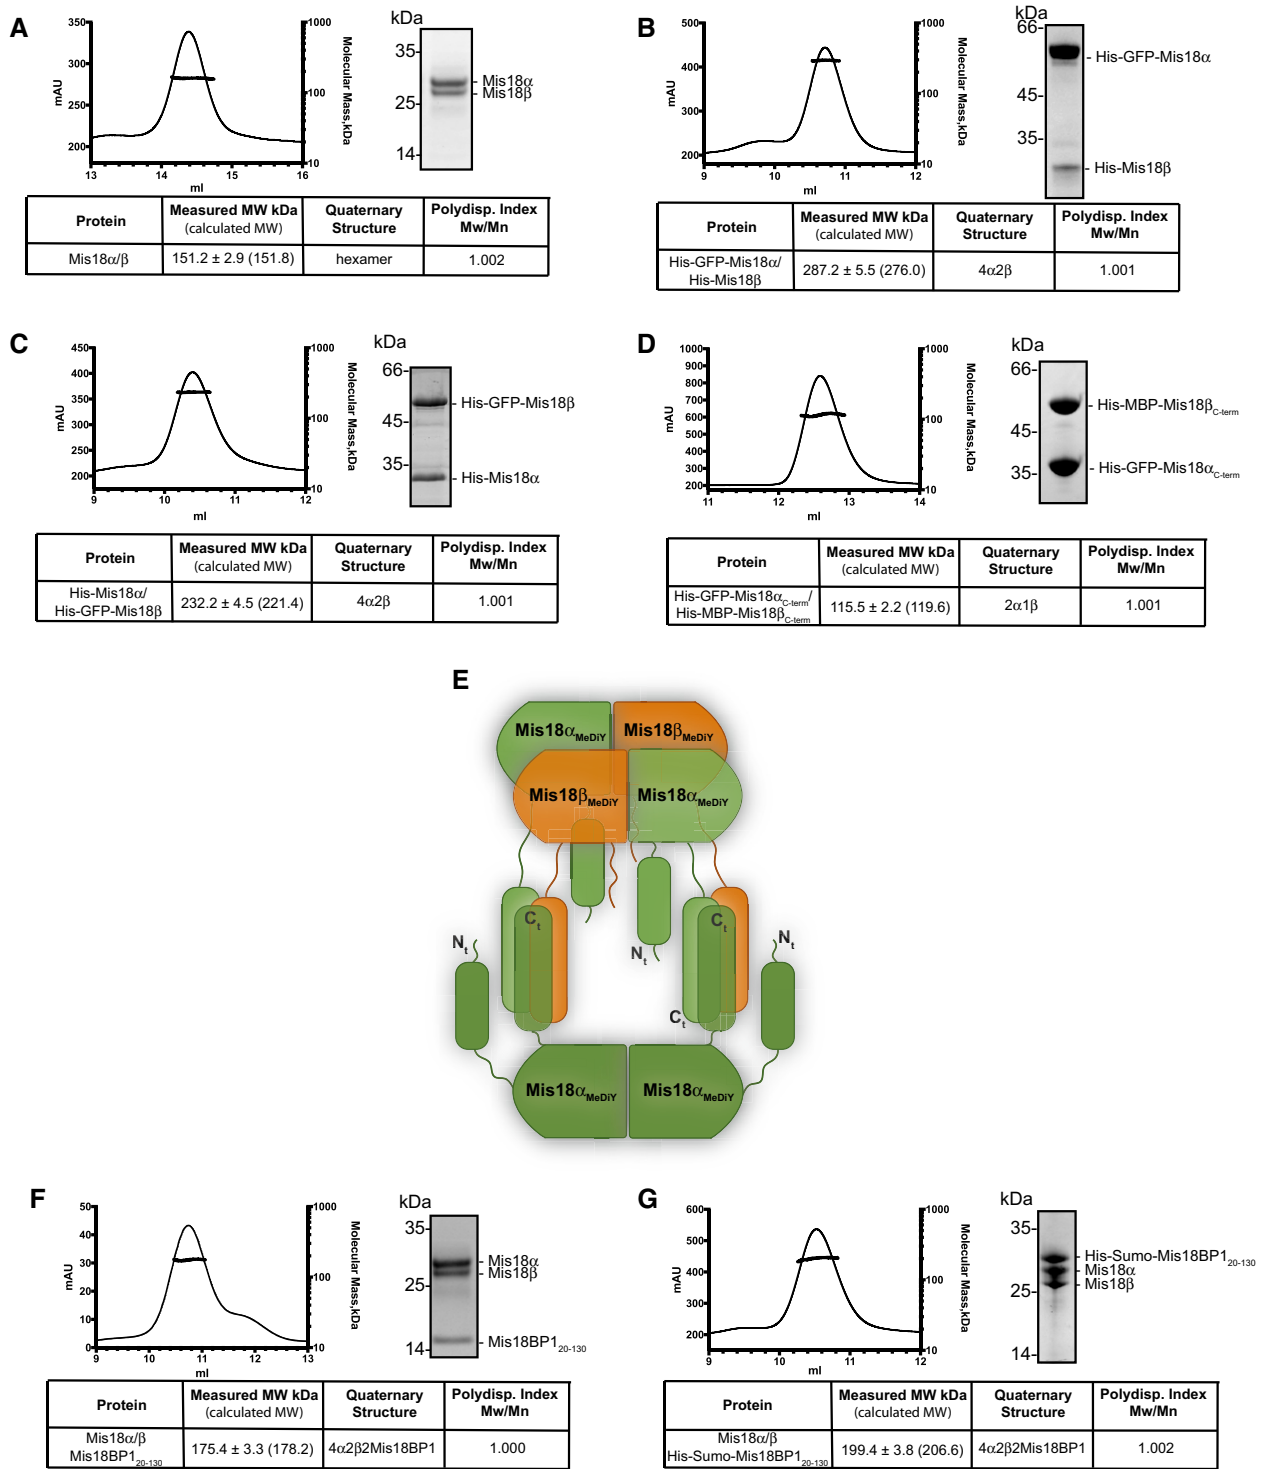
A

mAU
350
300
250
200
13
14
15
16
ml
1000
100
10
Molecular Mass,kDa

kDa
35-
25-
14-
- Mis18α
- Mis18β

| Protein | Measured MW kDa (calculated MW) | Quaternary Structure | Polydisp. Index Mw/Mn |
|---|---|---|---|
| Mis18α/β | 151.2 ± 2.9 (151.8) | hexamer | 1.002 |

B

mAU
500
400
300
200
9
10
11
12
ml
1000
100
10
Molecular Mass,kDa

kDa
66-
45-
35-
- His-GFP-Mis18α
- His-Mis18β

| Protein | Measured MW kDa (calculated MW) | Quaternary Structure | Polydisp. Index Mw/Mn |
|---|---|---|---|
| His-GFP-Mis18α/ His-Mis18β | 287.2 ± 5.5 (276.0) | 4α2β | 1.001 |

C

mAU
450
400
350
300
250
200
9
10
11
12
ml
1000
100
10
Molecular Mass,kDa

kDa
66-
45-
35-
- His-GFP-Mis18β
- His-Mis18α

| Protein | Measured MW kDa (calculated MW) | Quaternary Structure | Polydisp. Index Mw/Mn |
|---|---|---|---|
| His-Mis18α/ His-GFP-Mis18β | 232.2 ± 4.5 (221.4) | 4α2β | 1.001 |

D

mAU
1000
900
800
700
600
500
400
300
200
11
12
13
14
ml
1000
100
10
Molecular Mass,kDa

kDa
66-
45-
35-
- His-MBP-Mis18β$_{C\text{-term}}$
- His-GFP-Mis18α$_{C\text{-term}}$

| Protein | Measured MW kDa (calculated MW) | Quaternary Structure | Polydisp. Index Mw/Mn |
|---|---|---|---|
| His-GFP-Mis18α$_{C\text{-term}}$/ His-MBP-Mis18β$_{C\text{-term}}$ | 115.5 ± 2.2 (119.6) | 2α1β | 1.001 |

E

Mis18α$_{MeDiY}$
Mis18β$_{MeDiY}$
Mis18β$_{MeDiY}$
Mis18α$_{MeDiY}$
N$_t$
C$_t$
N$_t$
C$_t$
N$_t$
C$_t$
Mis18α$_{MeDiY}$
Mis18α$_{MeDiY}$

F

mAU
50
40
30
20
10
0
9
10
11
12
13
ml
1000
100
10
Molecular Mass,kDa

kDa
35-
25-
14-
- Mis18α
- Mis18β
- Mis18BP1$_{20\text{-}130}$

| Protein | Measured MW kDa (calculated MW) | Quaternary Structure | Polydisp. Index Mw/Mn |
|---|---|---|---|
| Mis18α/β Mis18BP1$_{20\text{-}130}$ | 175.4 ± 3.3 (178.2) | 4α2β2Mis18BP1 | 1.000 |

G

mAU
600
500
400
300
200
9
10
11
12
ml
1000
100
10
Molecular Mass,kDa

kDa
35-
25-
14-
- His-Sumo-Mis18BP1$_{20\text{-}130}$
- Mis18α
- Mis18β

| Protein | Measured MW kDa (calculated MW) | Quaternary Structure | Polydisp. Index Mw/Mn |
|---|---|---|---|
| Mis18α/β His-Sumo-Mis18BP1$_{20\text{-}130}$ | 199.4 ± 3.8 (206.6) | 4α2β2Mis18BP1 | 1.002 |